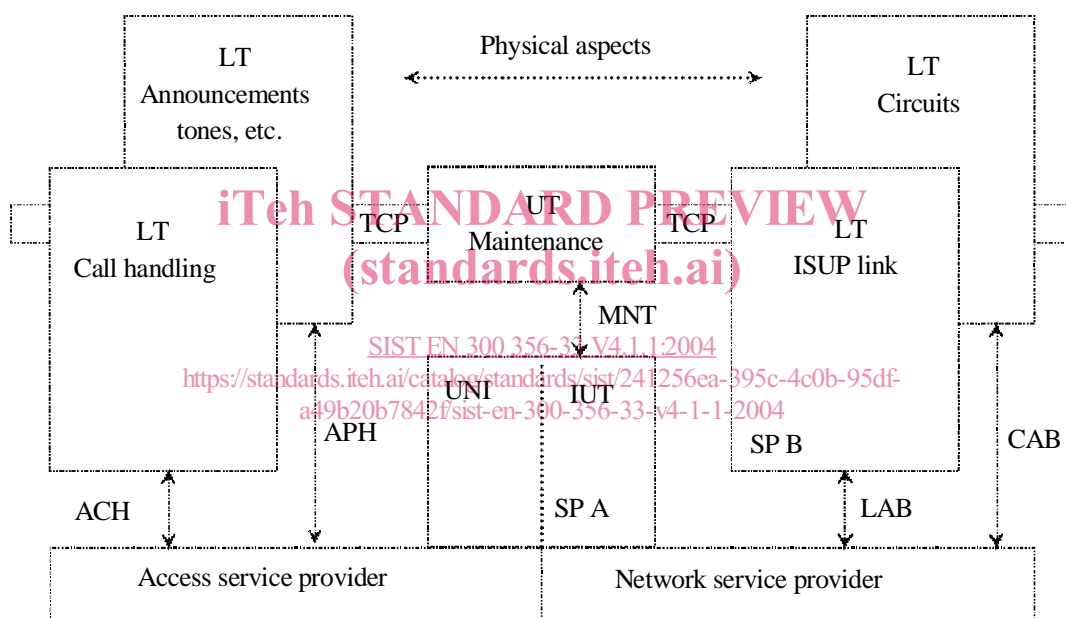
LT
Announcements
tones, etc.

Physical aspects

LT
Circuits

iTeh STANDARD PREVIEW
(standards.iteh.ai)

LT
Call handling

TCP

UT
Maintenance

TCP

LT
ISUP link

MNT

SIST EN 300 356-33 V4.1.1:2004
https://standards.iteh.ai/catalog/standards/sist/241256ea-395c-4c0b-95df-a49b20b7842f/sist-en-300-356-33-v4-1-1-2004

UNI

IUT

APH

SP B

CAB

ACH

SP A

LAB

Access service provider

Network service provider